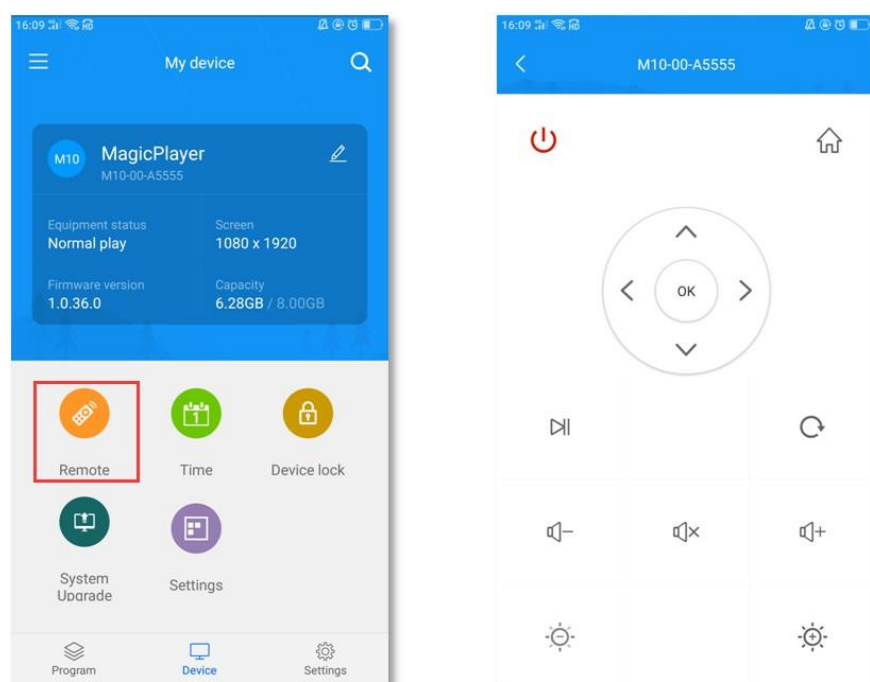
16:09

My device

M10 MagicPlayer
M10-00-A5555

Equipment status
Normal play

Screen
1080 x 1920

Firmware version
1.0.36.0

Capacity
6.28GB / 8.00GB

Remote

Time

Device lock

System Upgrade

Settings

Program

Device

Settings

16:09

M10-00-A5555

OK